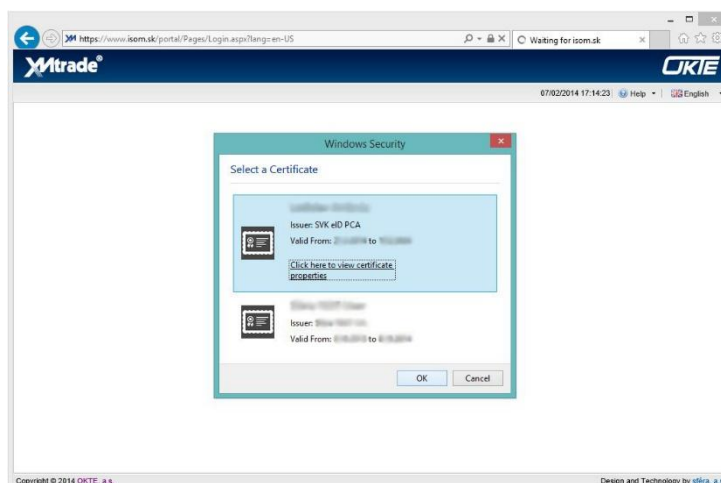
https://www.isom.sk/portal/Pages/Login.aspx?lang=en-US

Waiting for isom.sk

XMtrade®

OKTE

07/02/2014 17:14:23 Help English

Windows Security

Select a Certificate

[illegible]

Issuer: SVK eID PCA

Valid From: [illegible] to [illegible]

Click here to view certificate properties

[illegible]

Issuer: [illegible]

Valid From: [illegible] to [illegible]

OK Cancel

Copyright © 2014 OKTE, a.s.

Design and Technology by sféra, a.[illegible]